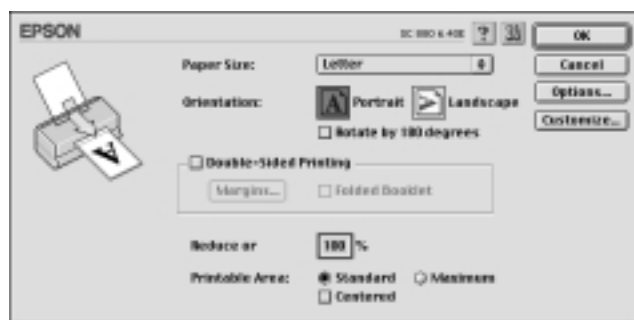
EPSON

SC 880 & 400 ? 33

OK

Cancel

Options...

Customize...

Paper Size: Letter

Orientation: Portrait Landscape

Rotate by 180 degrees

Double-Sided Printing

Margins...

Folded Booklet

Reduce or 100 %

Printable Area: Standard Maximum

Centered